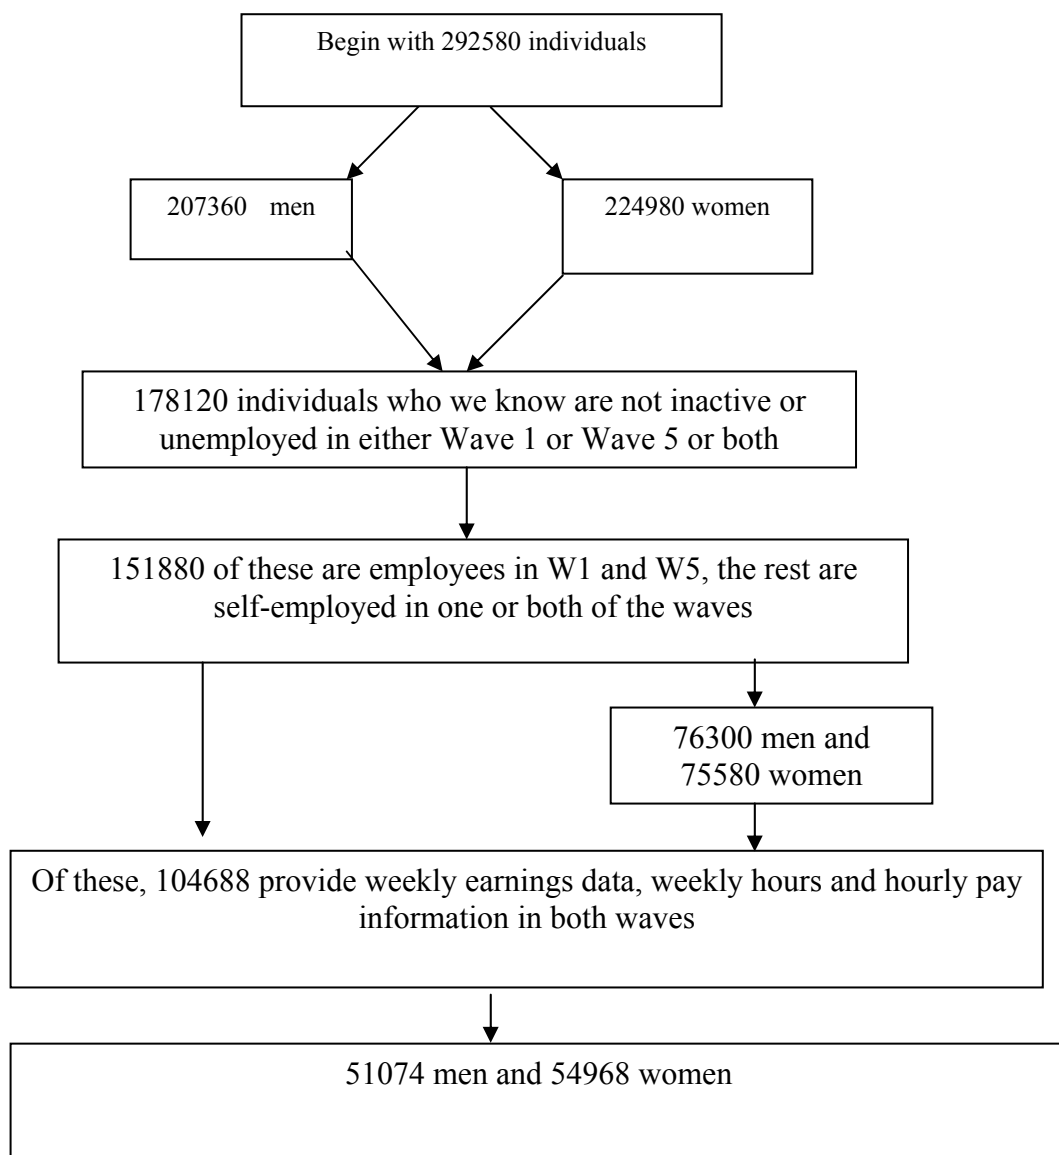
Begin with 292580 individuals

207360 men

224980 women

178120 individuals who we know are not inactive or unemployed in either Wave 1 or Wave 5 or both

151880 of these are employees in W1 and W5, the rest are self-employed in one or both of the waves

76300 men and 75580 women

Of these, 104688 provide weekly earnings data, weekly hours and hourly pay information in both waves

51074 men and 54968 women